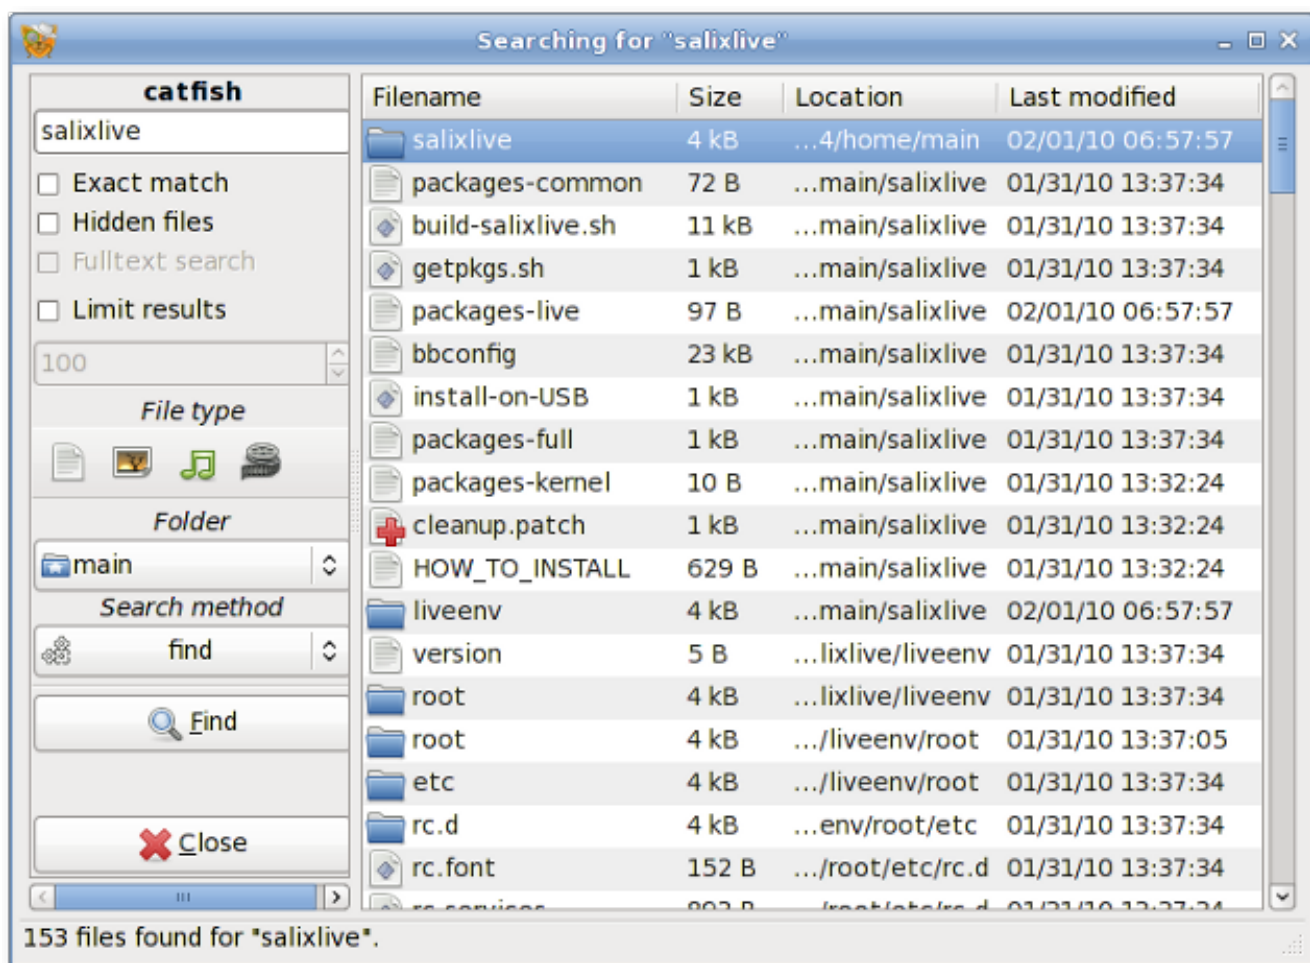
Searching for "salixlive"

catfish

salixlive

Exact match

Hidden files

Fulltext search

Limit results

100

File type

Folder

main

Search method

find

Find

Close

| Filename | Size | Location | Last modified |
|---|---|---|---|
| salixlive | 4 kB | ...4/home/main | 02/01/10 06:57:57 |
| packages-common | 72 B | ...main/salixlive | 01/31/10 13:37:34 |
| build-salixlive.sh | 11 kB | ...main/salixlive | 01/31/10 13:37:34 |
| getpkgs.sh | 1 kB | ...main/salixlive | 01/31/10 13:37:34 |
| packages-live | 97 B | ...main/salixlive | 02/01/10 06:57:57 |
| bbconfig | 23 kB | ...main/salixlive | 01/31/10 13:37:34 |
| install-on-USB | 1 kB | ...main/salixlive | 01/31/10 13:37:34 |
| packages-full | 1 kB | ...main/salixlive | 01/31/10 13:37:34 |
| packages-kernel | 10 B | ...main/salixlive | 01/31/10 13:32:24 |
| cleanup.patch | 1 kB | ...main/salixlive | 01/31/10 13:32:24 |
| HOW_TO_INSTALL | 629 B | ...main/salixlive | 01/31/10 13:32:24 |
| liveenv | 4 kB | ...main/salixlive | 02/01/10 06:57:57 |
| version | 5 B | ...lixlive/liveenv | 01/31/10 13:37:34 |
| root | 4 kB | ...lixlive/liveenv | 01/31/10 13:37:34 |
| root | 4 kB | .../liveenv/root | 01/31/10 13:37:05 |
| etc | 4 kB | .../liveenv/root | 01/31/10 13:37:34 |
| rc.d | 4 kB | ...env/root/etc | 01/31/10 13:37:34 |
| rc.font | 152 B | .../root/etc/rc.d | 01/31/10 13:37:34 |
| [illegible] | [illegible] | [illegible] | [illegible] |

153 files found for "salixlive".